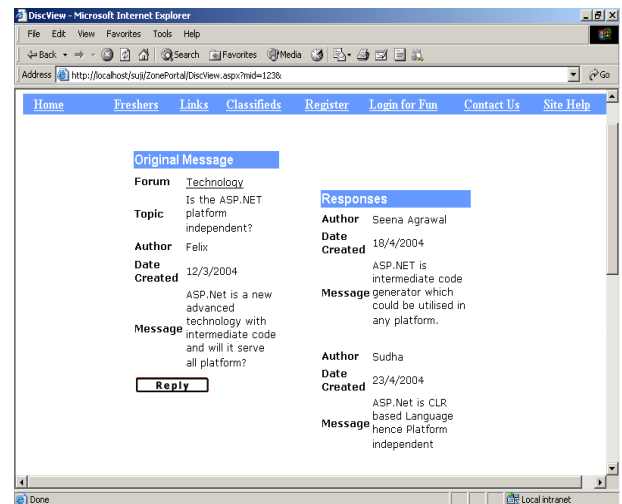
DiscView - Microsoft Internet Explorer

File Edit View Favorites Tools Help

Back Search Favorites Media

Address http://localhost/suji/ZonePortal/DiscView.aspx?mid=123& Go

Home Freshers Links Classifieds Register Login for Fun Contact Us Site Help

Original Message

| | |
|---|---|
| Forum | Technology |
| Topic | Is the ASP.NET platform independent? |
| Author | Felix |
| Date Created | 12/3/2004 |
| Message | ASP.Net is a new advanced technology with intermediate code and will it serve all platform? |

Reply

Responses

| | |
|---|---|
| Author | Seena Agrawal |
| Date Created | 18/4/2004 |
| Message | ASP.NET is intermediate code generator which could be utilised in any platform. |

| | |
|---|---|
| Author | Sudha |
| Date Created | 23/4/2004 |
| Message | ASP.Net is CLR based Language hence Platform independent |

Done Local intranet